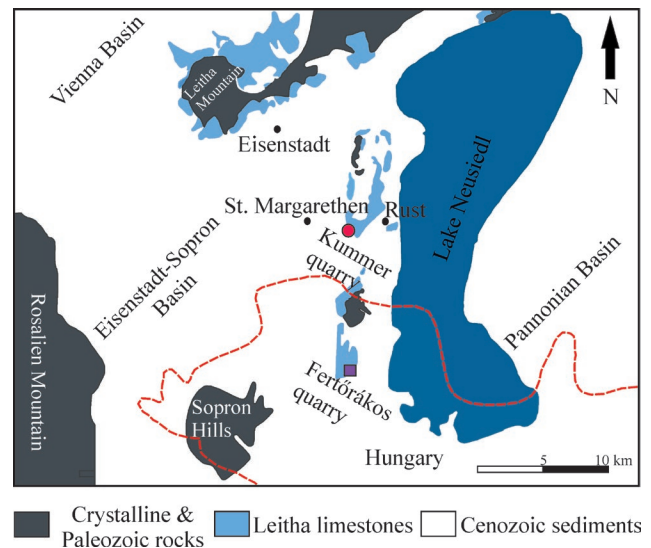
Vienna Basin
Leitha Mountain
Eisenstadt
N
St. Margarethen
Rust
Kummer quarry
Lake Neusiedl
Eisenstadt-Sopron Basin
Pannonian Basin
Rosalien Mountain
Fertőrákos quarry
Sopron Hills
Hungary
5
10 km

Crystalline & Paleozoic rocks
Leitha limestones
Cenozoic sediments